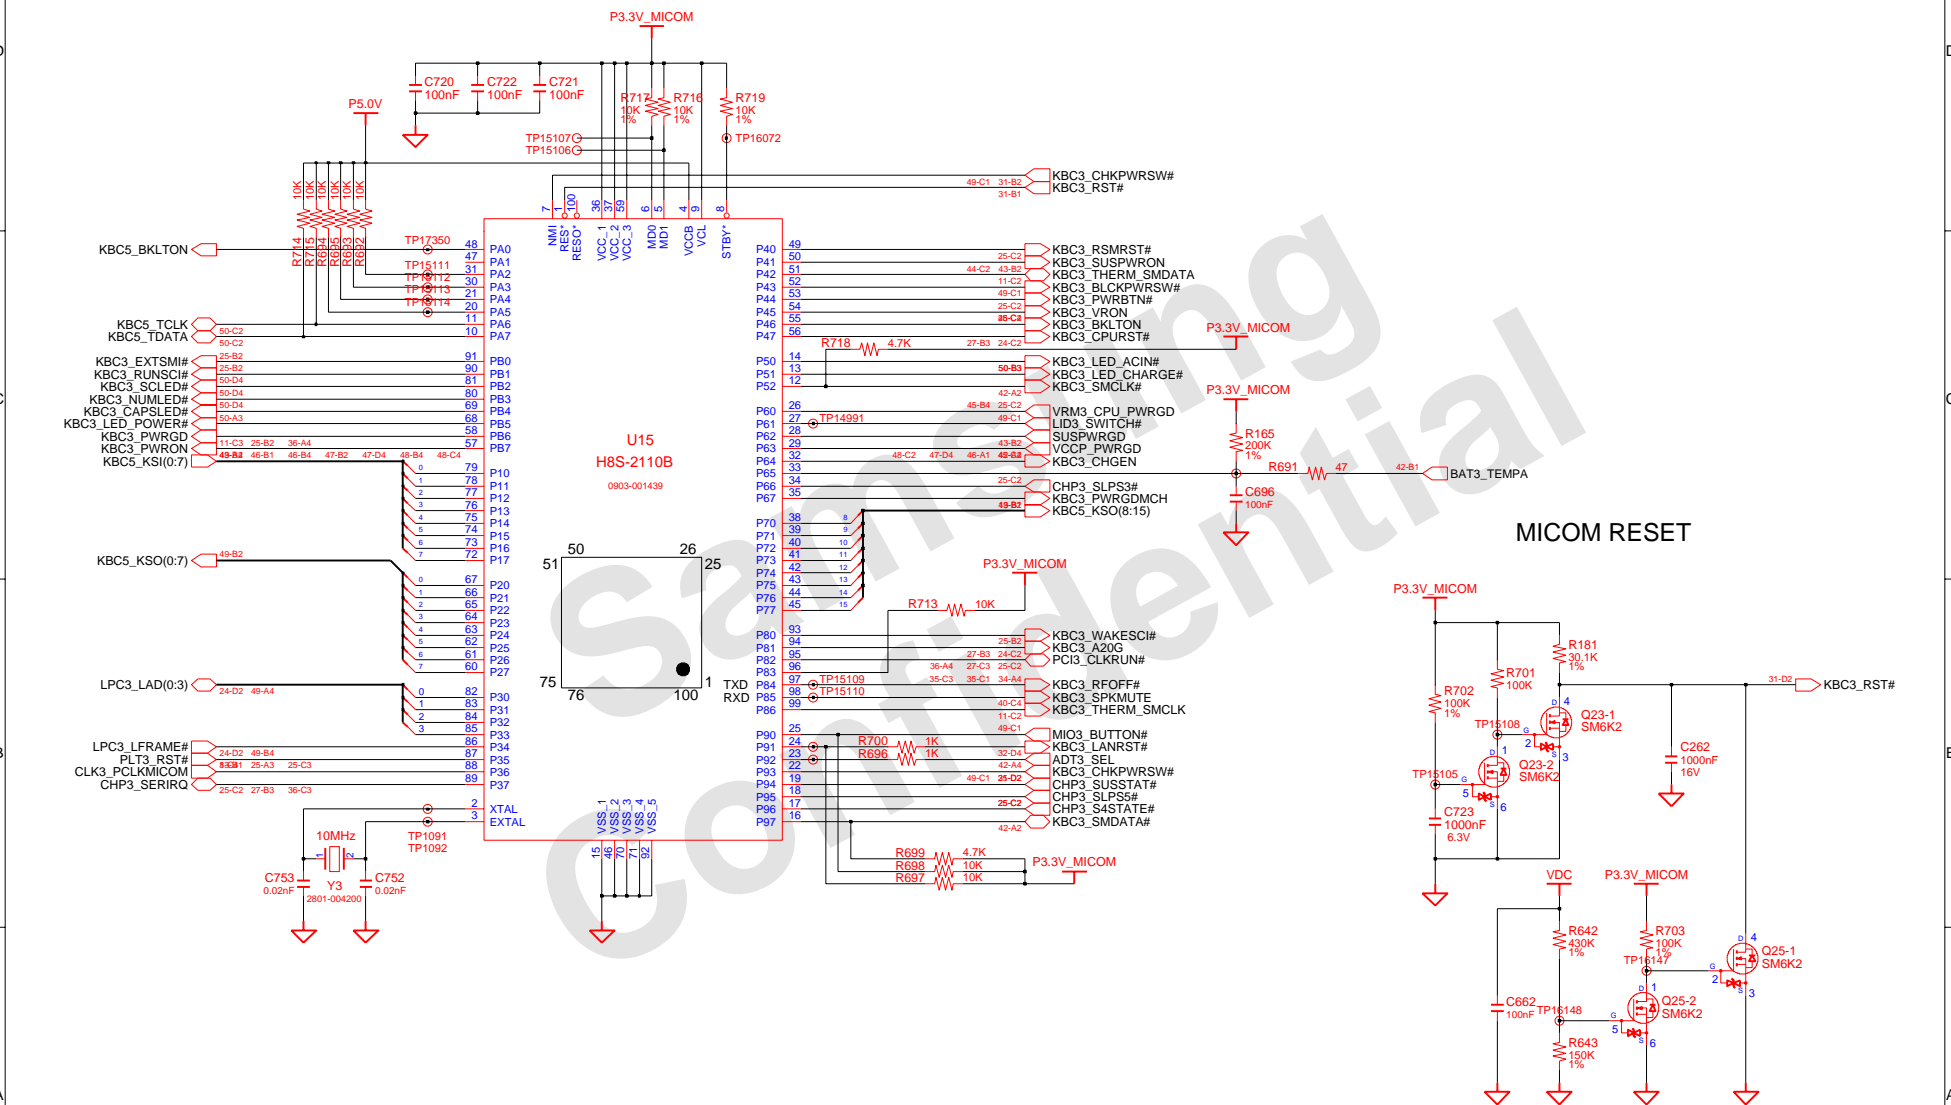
P3.3V_MICOM

C720 100nF C722 100nF C721 100nF

P5.0V

R717 10K 1% R716 10K 1% R719 10K 1%

TP15107 TP15106 TP16072

KBC3_CHKPWRSW#
KBC3_RST#

49-C1 31-B2 31-B1

10K 10K 10K 10K 10K 10K

R714 R715 R694 R695 R693 R692

7 1 100 36 37 59 6 5 4 9 8

NMI RES* RESO* VCC_1 VCC_2 VCC_3 MD0 MD1 VCCB VCL STBY*

KBC5_BKLTON TP17350 48 PA0
TP15111 47 PA1
TP15112 31 PA2
TP15113 30 PA3
TP15114 21 PA4
20 PA5
KBC5_TCLK 50-C2 11 PA6
KBC5_TDATA 50-C2 10 PA7

KBC3_EXTSMI# 25-B2 91 PB0
KBC3_RUNSCI# 25-B2 90 PB1
KBC3_SCLED# 50-D4 81 PB2
KBC3_NUMLED# 50-D4 80 PB3
KBC3_CAPSLED# 50-D4 69 PB4
KBC3_LED_POWER# 50-A3 68 PB5
KBC3_PWRGD 11-C3 25-B2 36-A4 58 PB6
KBC3_PWRON 43-B2 46-B1 46-B4 47-B2 47-D4 48-B4 48-C4 57 PB7
KBC5_KSI(0:7)

0 79 P10
1 78 P11
2 77 P12
3 76 P13
4 75 P14
5 74 P15
6 73 P16
7 72 P17

KBC5_KSO(0:7) 49-B2

0 67 P20
1 66 P21
2 65 P22
3 64 P23
4 63 P24
5 62 P25
6 61 P26
7 60 P27

LPC3_LAD(0:3) 24-D2 49-A4
0 82 P30
1 83 P31
2 84 P32
3 85 P33
86 P34
LPC3_LFRAME# 24-D2 49-B4 87 P35
PLT3_RST# 13-D1 25-A3 25-C3 88 P36
CLK3_PCLKMICOM 89 P37
CHP3_SERIRQ 25-C2 27-B3 36-C3

2 XTAL
3 EXTAL

10MHz
C753 0.02nF
Y3 2801-004200
C752 0.02nF
TP1091 TP1092

U15
H8S-2110B
0903-001439

51 50 26 25
75 76 100 1

TXD RXD

VSS_1 VSS_2 VSS_3 VSS_4 VSS_5
15 46 70 71 92

P40 49
P41 50
P42 51
P43 52
P44 53
P45 54
P46 55
P47 56

KBC3_RSMRST# 25-C2
KBC3_SUSPWRON
KBC3_THERM_SMDATA 44-C2 43-B2
KBC3_BLCKPWRSW# 11-C2
KBC3_PWRBTN# 49-C1
KBC3_VRON 25-C2
KBC3_BKLTON 48-C4
KBC3_CPURST# 24-C2

R718 4.7K 27-B3
P3.3V_MICOM

P50 14
P51 13
P52 12

KBC3_LED_ACIN#
KBC3_LED_CHARGE# 50-B3
KBC3_SMCLK# 42-A2

P3.3V_MICOM

P60 26 45-B4 25-C2 VRM3_CPU_PWRGD
P61 27 TP14991 49-C1 LID3_SWITCH#
P62 28 SUSPWRGD
P63 29 43-B2 VCCP_PWRGD
P64 32 48-C2 47-D4 46-A1 45-C4 KBC3_CHGEN
P65 33
P66 34 25-C2 CHP3_SLPS3#
P67 35 KBC3_PWRGDMCH
49-B2 KBC5_KSO(8:15)

R165 200K 1%
R691 47 42-B1 BAT3_TEMPA
C696 100nF

P70 38 8
P71 39 9
P72 40 10
P73 41 11
P74 42 12
P75 43 13
P76 44 14
P77 45 15

P3.3V_MICOM
R713 10K

P80 93 25-B2 KBC3_WAKESCI#
P81 94 27-B3 24-C2 KBC3_A20G
P82 95 36-A4 27-C3 25-C2 PCI3_CLKRUN#
P83 96
P84 97 TP15109 35-C3 35-C1 34-A4 KBC3_RFOFF#
P85 98 TP15110 KBC3_SPKMUTE
P86 99 40-C4 KBC3_THERM_SMCLK
11-C2

P90 25 49-C1 MIO3_BUTTON#
P91 24 R700 1K 32-D4 KBC3_LANRST#
P92 23 R696 1K 42-A4 ADT3_SEL
P93 22 49-C1 25-D2 KBC3_CHKPWRSW#
P94 19 CHP3_SUSSTAT#
P95 18 25-C2 CHP3_SLPS5#
P96 17 CHP3_S4STATE#
P97 16 42-A2 KBC3_SMDATA#

R699 4.7K
R698 10K
R697 10K
P3.3V_MICOM

MICOM RESET

P3.3V_MICOM
R181 30.1K 1%
R701 100K
R702 100K 1%
TP15108
Q23-1 SM6K2
31-D2 KBC3_RST#
C262 1000nF 16V
TP15105
Q23-2 SM6K2
C723 1000nF 6.3V

VDC P3.3V_MICOM
R642 430K 1%
R703 100K 1%
TP16147
Q25-1 SM6K2
C662 100nF
TP16148
Q25-2 SM6K2
R643 150K 1%

Samsung Confidential